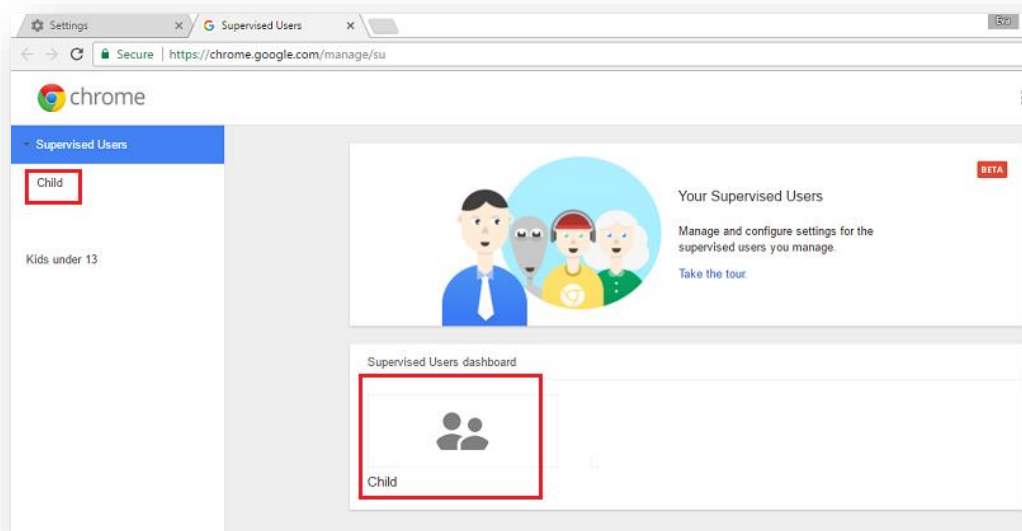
Settings
Supervised Users
Eva
Secure | https://chrome.google.com/manage/su
chrome
Supervised Users
Child
Kids under 13
BETA
Your Supervised Users
Manage and configure settings for the supervised users you manage.
Take the tour.
Supervised Users dashboard
Child